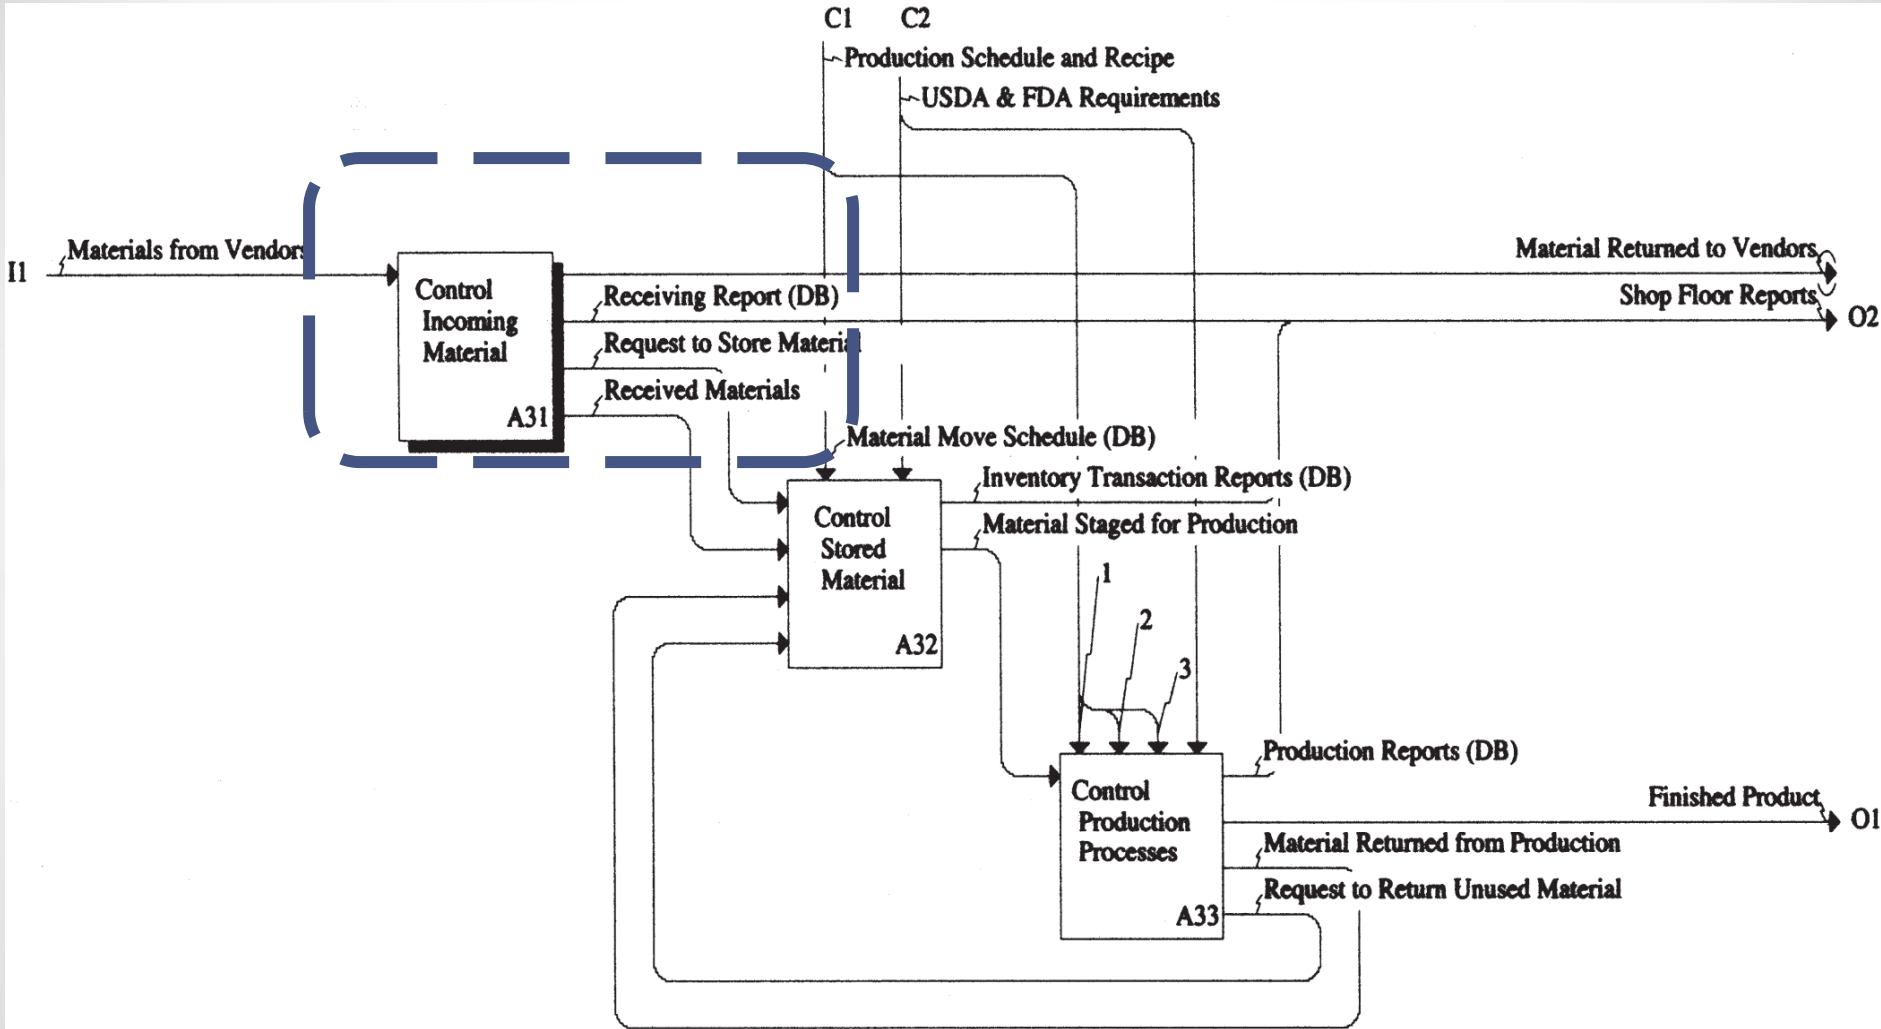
C1 C2

Production Schedule and Recipe

USDA & FDA Requirements

I1

Materials from Vendors

Control Incoming Material

A31

Material Returned to Vendors

Shop Floor Reports

O2

Receiving Report (DB)

Request to Store Materia

Received Materials

Material Move Schedule (DB)

Inventory Transaction Reports (DB)

Material Staged for Production

Control Stored Material

A32

1

2

3

Production Reports (DB)

Control Production Processes

A33

Finished Product

O1

Material Returned from Production

Request to Return Unused Material